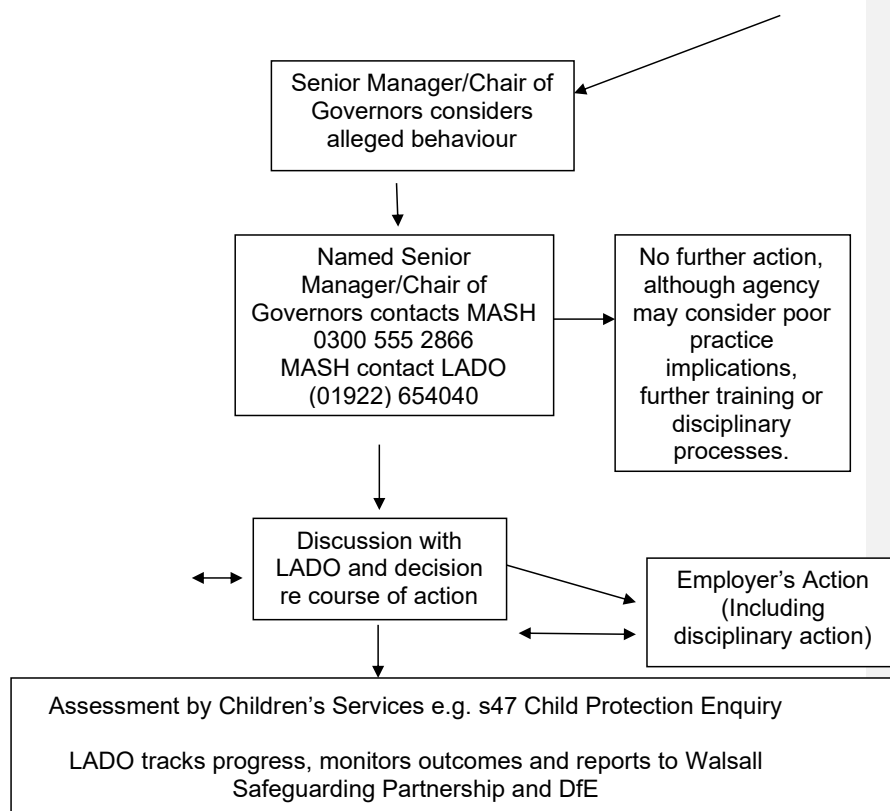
Senior Manager/Chair of Governors considers alleged behaviour

Named Senior Manager/Chair of Governors contacts MASH 0300 555 2866 MASH contact LADO (01922) 654040

No further action, although agency may consider poor practice implications, further training or disciplinary processes.

Discussion with LADO and decision re course of action

Employer's Action (Including disciplinary action)

Assessment by Children's Services e.g. s47 Child Protection Enquiry

LADO tracks progress, monitors outcomes and reports to Walsall Safeguarding Partnership and DfE